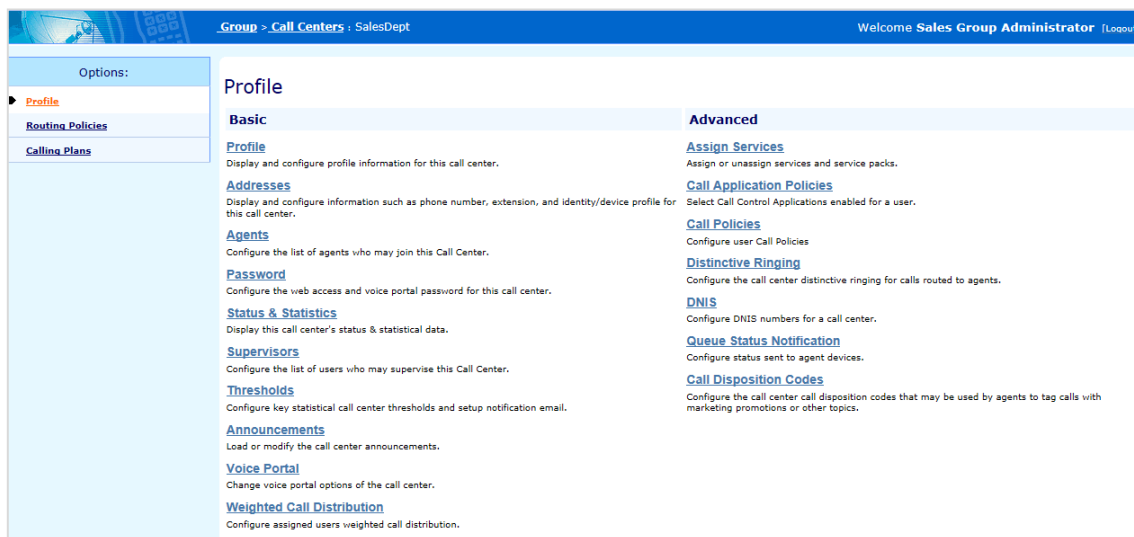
Group > Call Centers : SalesDept

Welcome Sales Group Administrator [Logou

Options:

Profile

Routing Policies

Calling Plans

Profile

Basic

Profile
Display and configure profile information for this call center.

Addresses
Display and configure information such as phone number, extension, and identity/device profile for this call center.

Agents
Configure the list of agents who may join this Call Center.

Password
Configure the web access and voice portal password for this call center.

Status & Statistics
Display this call center's status & statistical data.

Supervisors
Configure the list of users who may supervise this Call Center.

Thresholds
Configure key statistical call center thresholds and setup notification email.

Announcements
Load or modify the call center announcements.

Voice Portal
Change voice portal options of the call center.

Weighted Call Distribution
Configure assigned users weighted call distribution.

Advanced

Assign Services
Assign or unassign services and service packs.

Call Application Policies
Select Call Control Applications enabled for a user.

Call Policies
Configure user Call Policies

Distinctive Ringing
Configure the call center distinctive ringing for calls routed to agents.

DNIS
Configure DNIS numbers for a call center.

Queue Status Notification
Configure status sent to agent devices.

Call Disposition Codes
Configure the call center call disposition codes that may be used by agents to tag calls with marketing promotions or other topics.